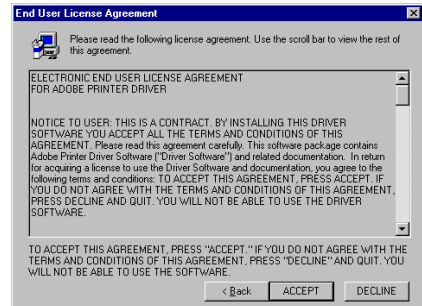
End User License Agreement

Please read the following license agreement. Use the scroll bar to view the rest of this agreement.

ELECTRONIC END USER LICENSE AGREEMENT
FOR ADOBE PRINTER DRIVER

NOTICE TO USER: THIS IS A CONTRACT. BY INSTALLING THIS DRIVER SOFTWARE YOU ACCEPT ALL THE TERMS AND CONDITIONS OF THIS AGREEMENT. Please read this agreement carefully. This software package contains Adobe Printer Driver Software ("Driver Software") and related documentation. In return for acquiring a license to use the Driver Software and documentation, you agree to the following terms and conditions: TO ACCEPT THIS AGREEMENT, PRESS ACCEPT. IF YOU DO NOT AGREE WITH THE TERMS AND CONDITIONS OF THIS AGREEMENT, PRESS DECLINE AND QUIT. YOU WILL NOT BE ABLE TO USE THE DRIVER SOFTWARE.

TO ACCEPT THIS AGREEMENT, PRESS "ACCEPT." IF YOU DO NOT AGREE WITH THE TERMS AND CONDITIONS OF THIS AGREEMENT, PRESS "DECLINE" AND QUIT. YOU WILL NOT BE ABLE TO USE THE SOFTWARE.

< Back ACCEPT DECLINE